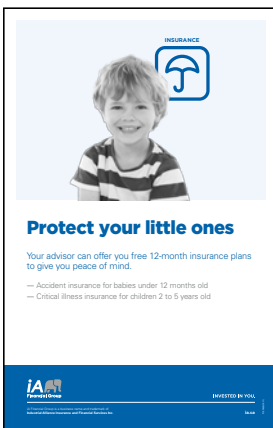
INSURANCE

Protect your little ones

Your advisor can offer you free 12-month insurance plans to give you peace of mind.

— Accident insurance for babies under 12 months old
— Critical illness insurance for children 2 to 5 years old

iA Financial Group

INVESTED IN YOU.

iA Financial Group is a business name and trademark of Industrial Alliance Insurance and Financial Services Inc.

ia.ca